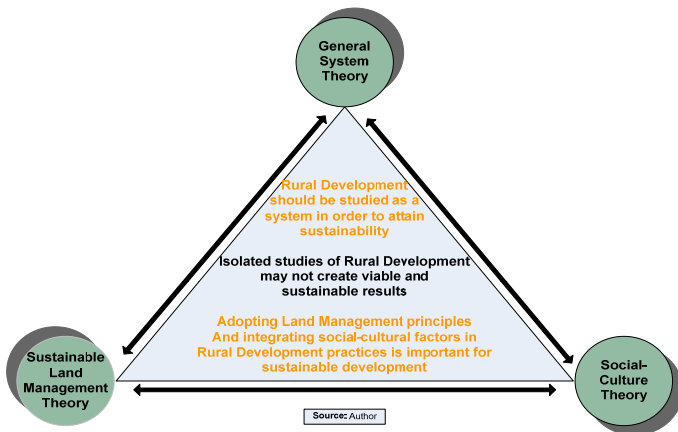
General System Theory

Rural Development should be studied as a system in order to attain sustainability

Isolated studies of Rural Development may not create viable and sustainable results

Adopting Land Management principles And integrating social-cultural factors in Rural Development practices is important for sustainable development

Sustainable Land Management Theory

Social-Culture Theory

Source: Author